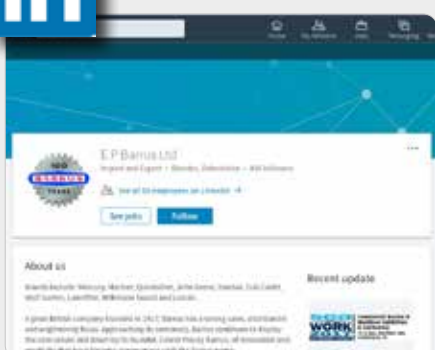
Home
My Network
Jobs
Messaging

100 BARRUS YEARS

E P Barrus Ltd
Import and Export · Bicester, Oxfordshire · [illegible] followers

See all 55 employees on LinkedIn →

See jobs
Follow

...

About us

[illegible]

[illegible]

Recent update

WORK
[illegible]